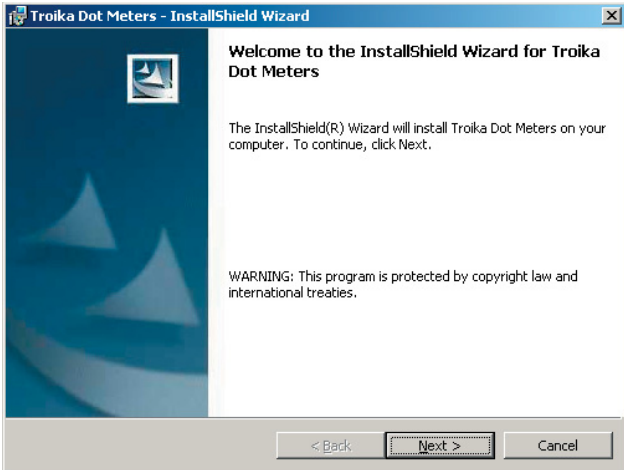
Troika Dot Meters - InstallShield Wizard

Welcome to the InstallShield Wizard for Troika Dot Meters

The InstallShield(R) Wizard will install Troika Dot Meters on your computer. To continue, click Next.

WARNING: This program is protected by copyright law and international treaties.

< Back

Next >

Cancel